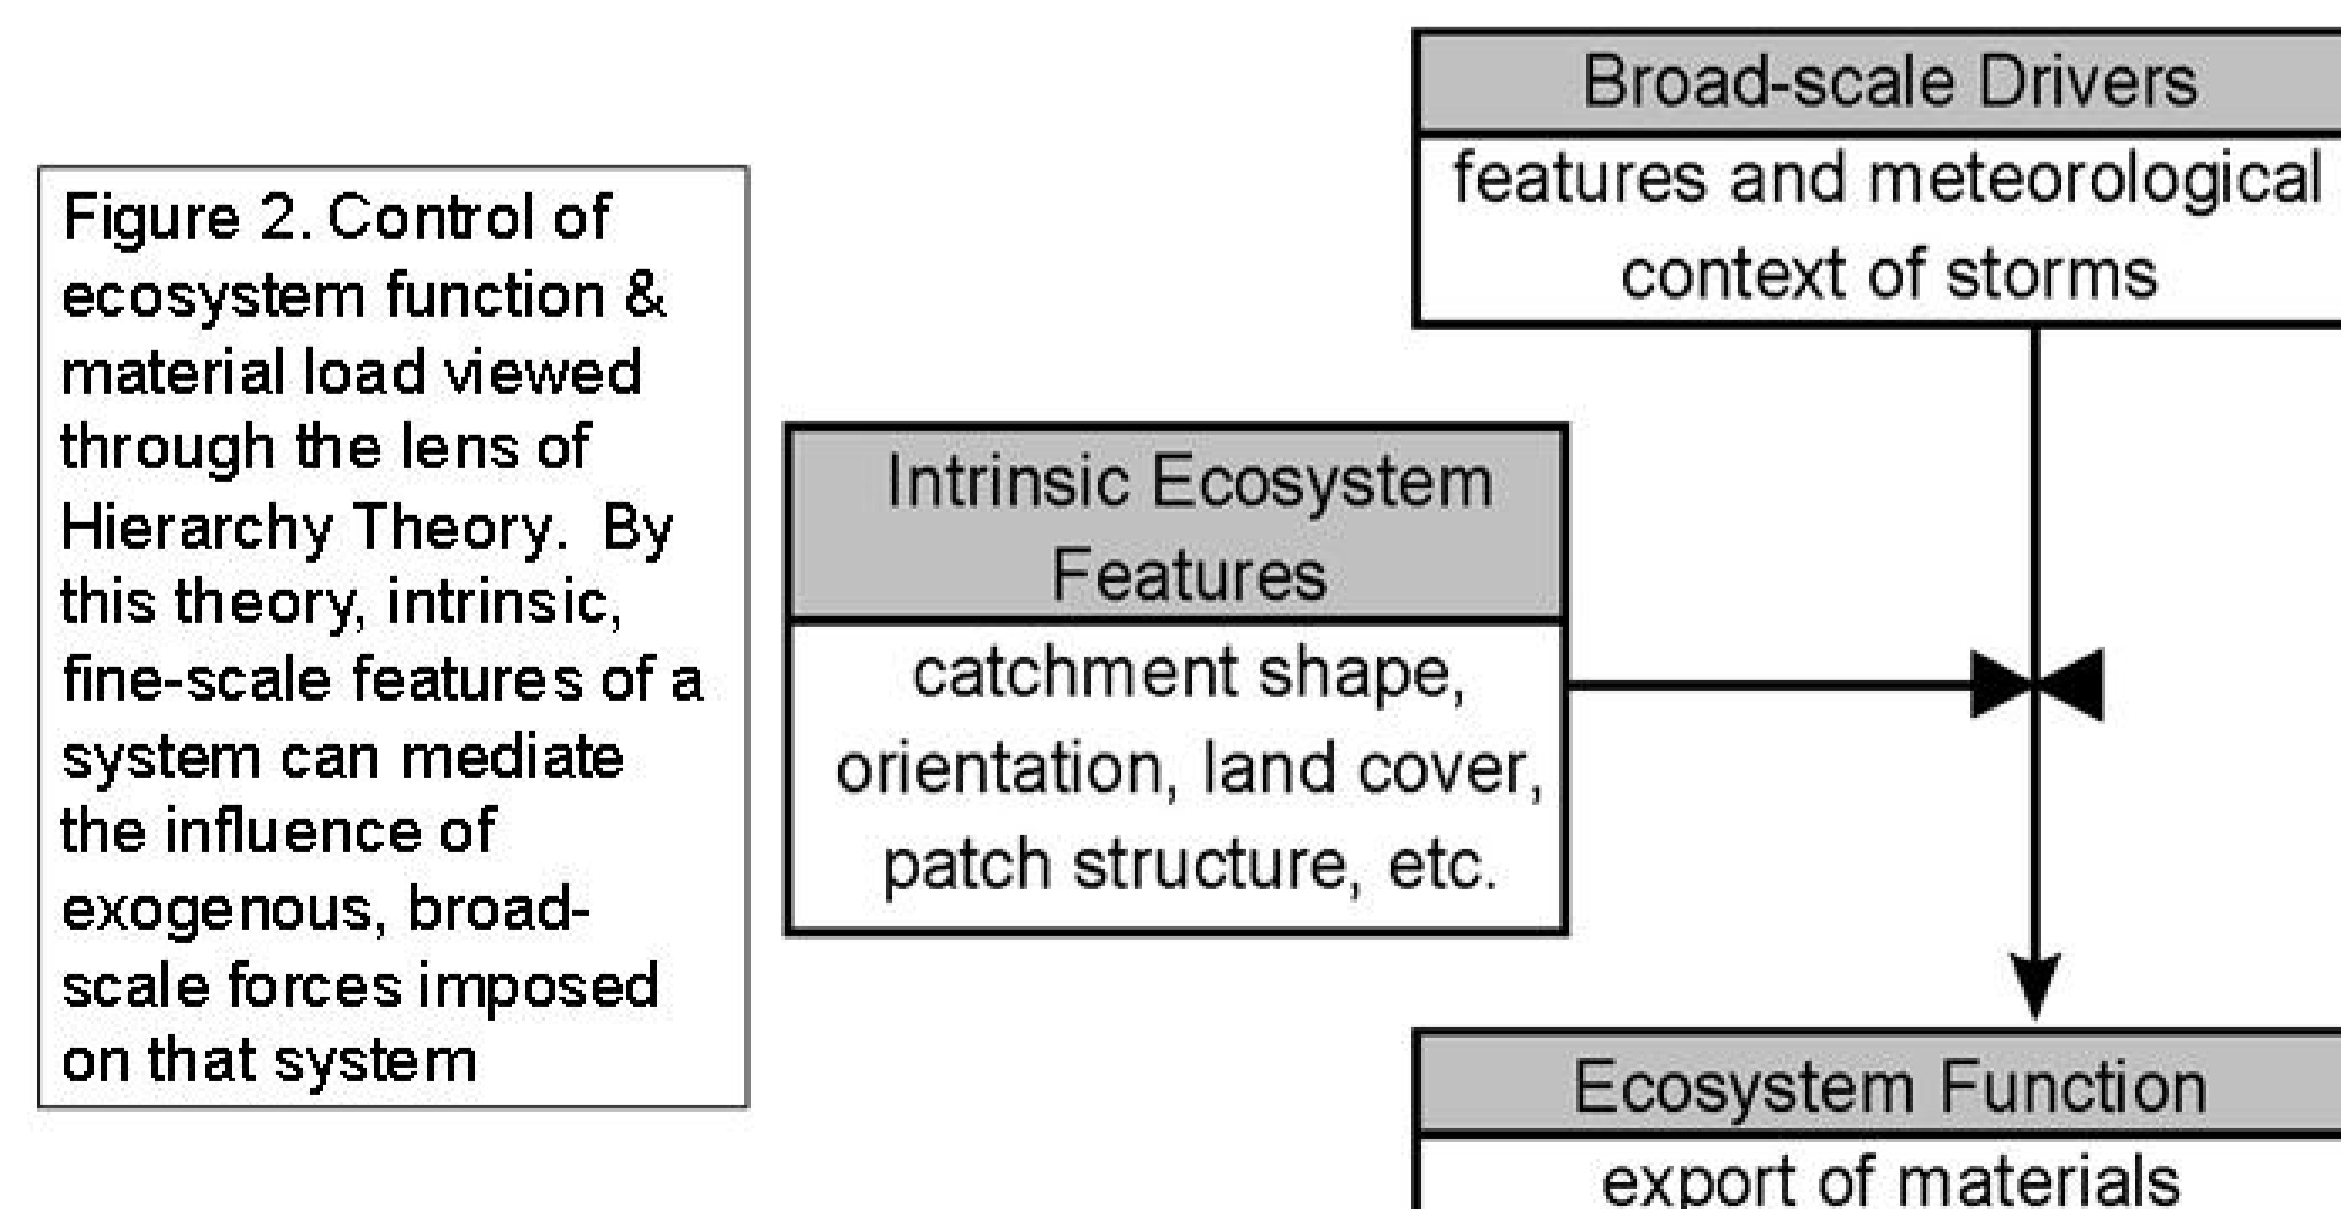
Figure 2. Control of ecosystem function & material load viewed through the lens of Hierarchy Theory. By this theory, intrinsic, fine-scale features of a system can mediate the influence of exogenous, broad-scale forces imposed on that system

Broad-scale Drivers

features and meteorological context of storms

Intrinsic Ecosystem Features

catchment shape, orientation, land cover, patch structure, etc.

Ecosystem Function

export of materials